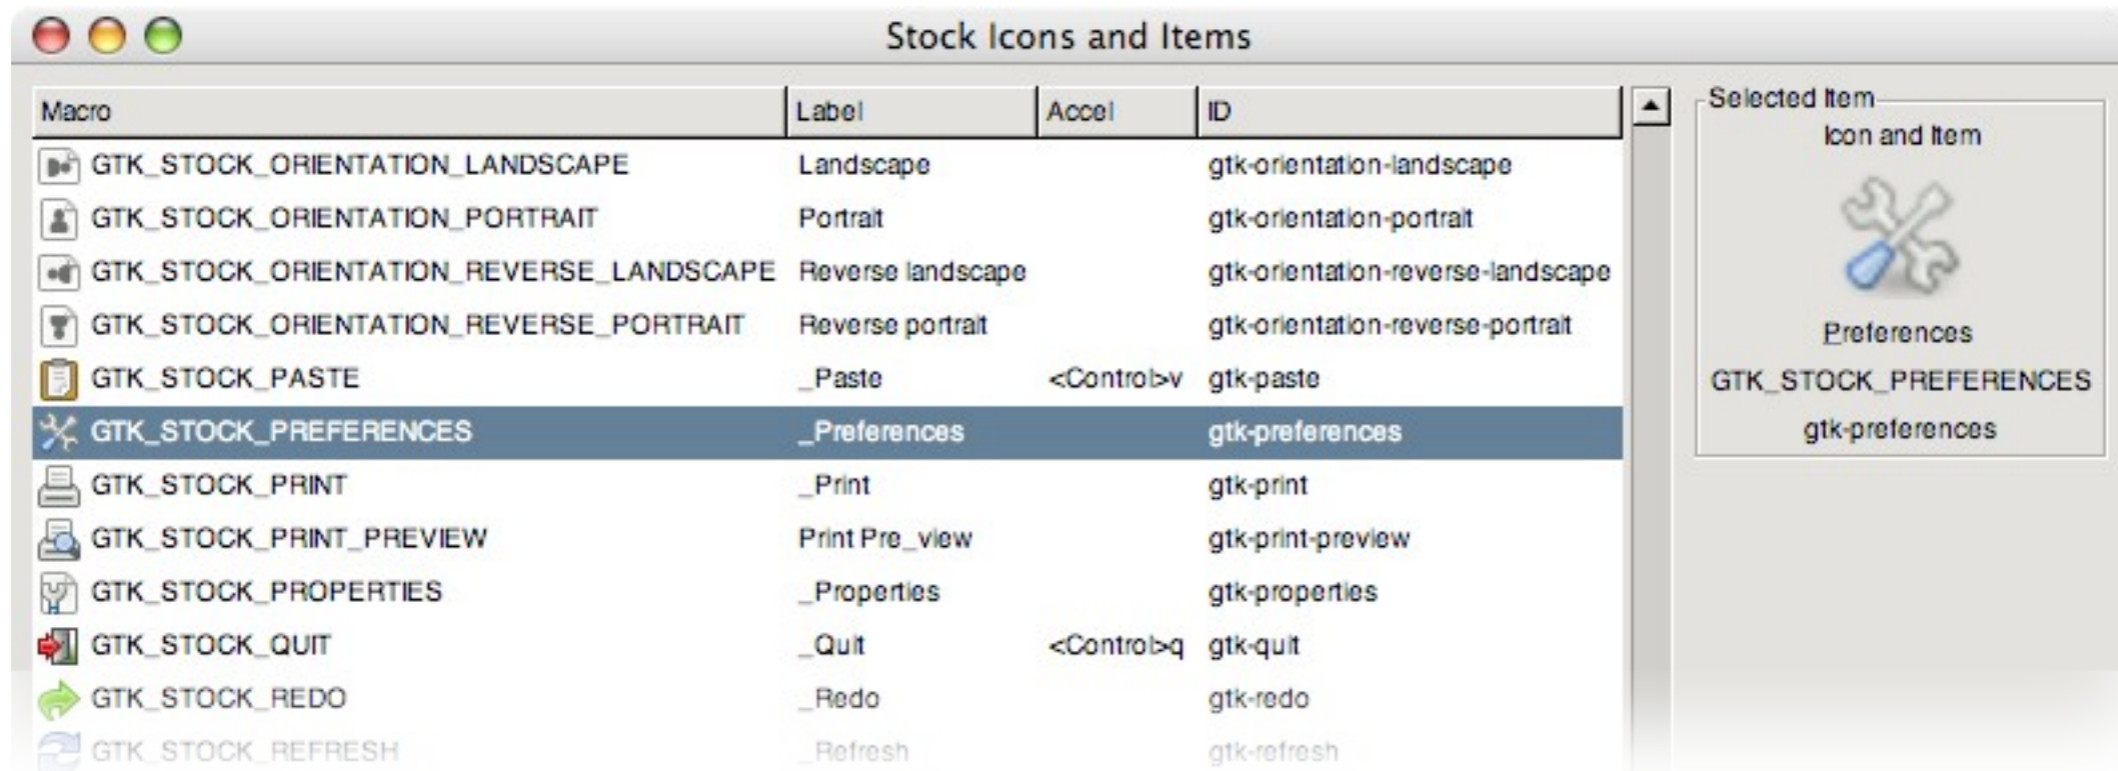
Stock Icons and Items

| Macro | Label | Accel | ID |
|---|---|---|---|
| GTK_STOCK_ORIENTATION_LANDSCAPE | Landscape | | gtk-orientation-landscape |
| GTK_STOCK_ORIENTATION_PORTRAIT | Portrait | | gtk-orientation-portrait |
| GTK_STOCK_ORIENTATION_REVERSE_LANDSCAPE | Reverse landscape | | gtk-orientation-reverse-landscape |
| GTK_STOCK_ORIENTATION_REVERSE_PORTRAIT | Reverse portrait | | gtk-orientation-reverse-portrait |
| GTK_STOCK_PASTE | _Paste | <Control>v | gtk-paste |
| GTK_STOCK_PREFERENCES | _Preferences | | gtk-preferences |
| GTK_STOCK_PRINT | _Print | | gtk-print |
| GTK_STOCK_PRINT_PREVIEW | Print Pre_view | | gtk-print-preview |
| GTK_STOCK_PROPERTIES | _Properties | | gtk-properties |
| GTK_STOCK_QUIT | _Quit | <Control>q | gtk-quit |
| GTK_STOCK_REDO | _Redo | | gtk-redo |
| GTK_STOCK_REFRESH | _Refresh | | gtk-refresh |

Selected Item
Icon and Item
Preferences
GTK_STOCK_PREFERENCES
gtk-preferences